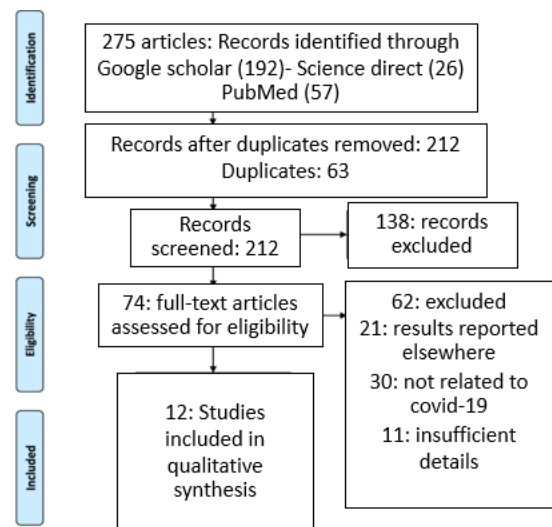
Identification

275 articles: Records identified through Google scholar (192)- Science direct (26) PubMed (57)

Screening

Records after duplicates removed: 212
Duplicates: 63

Records screened: 212

138: records excluded

Eligibility

74: full-text articles assessed for eligibility

62: excluded
21: results reported elsewhere
30: not related to covid-19
11: insufficient details

Included

12: Studies included in qualitative synthesis